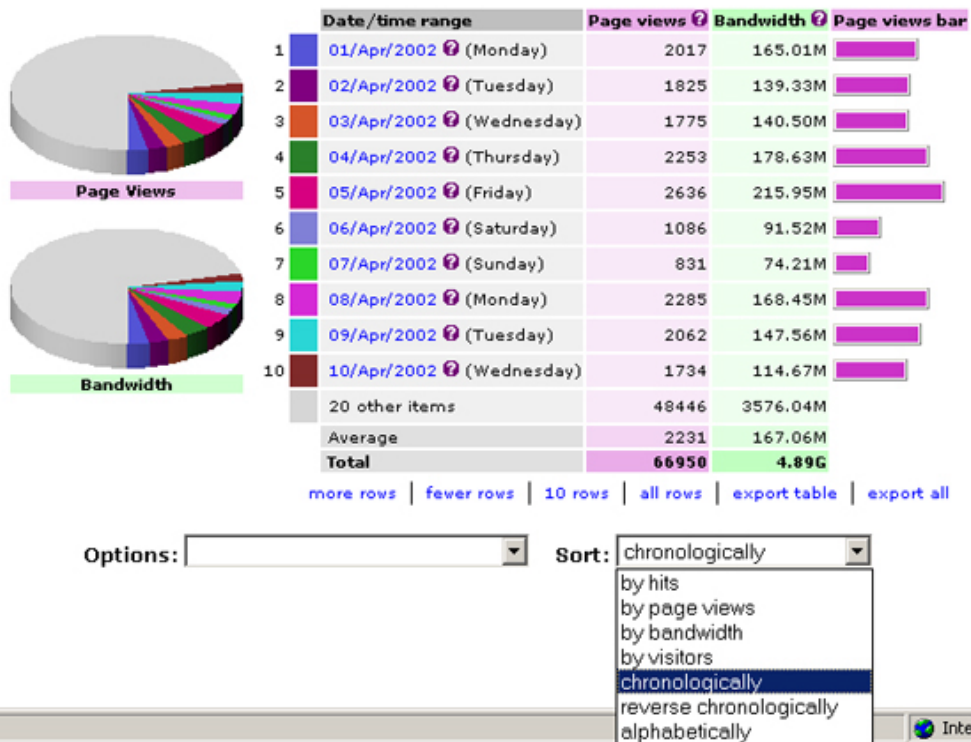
Page Views

Bandwidth

| | | Date/time range | Page views ? | Bandwidth ? | Page views bar |
|---|---|---|---|---|---|
| 1 | | 01/Apr/2002 ? (Monday) | 2017 | 165.01M | |
| 2 | | 02/Apr/2002 ? (Tuesday) | 1825 | 139.33M | |
| 3 | | 03/Apr/2002 ? (Wednesday) | 1775 | 140.50M | |
| 4 | | 04/Apr/2002 ? (Thursday) | 2253 | 178.63M | |
| 5 | | 05/Apr/2002 ? (Friday) | 2636 | 215.95M | |
| 6 | | 06/Apr/2002 ? (Saturday) | 1086 | 91.52M | |
| 7 | | 07/Apr/2002 ? (Sunday) | 831 | 74.21M | |
| 8 | | 08/Apr/2002 ? (Monday) | 2285 | 168.45M | |
| 9 | | 09/Apr/2002 ? (Tuesday) | 2062 | 147.56M | |
| 10 | | 10/Apr/2002 ? (Wednesday) | 1734 | 114.67M | |
| | | 20 other items | 48446 | 3576.04M | |
| | | Average | 2231 | 167.06M | |
| | | Total | 66950 | 4.89G | |

more rows | fewer rows | 10 rows | all rows | export table | export all

Options:

Sort: chronologically

by hits
by page views
by bandwidth
by visitors
chronologically
reverse chronologically
alphabetically

Inte